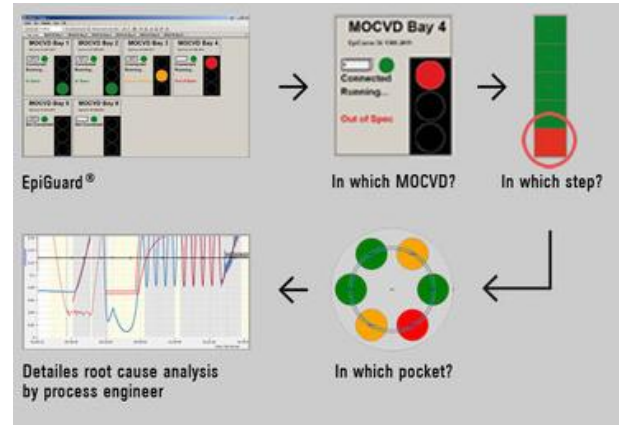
MOCVD Bay 1
MOCVD Bay 2
MOCVD Bay 3
MOCVD Bay 4
Running...
Running...
Running...
MOCVD Bay 5
MOCVD Bay 6

MOCVD Bay 4
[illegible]
Connected
Running...
Out of Spec

EpiGuard®

In which MOCVD?

In which step?

Detailes root cause analysis by process engineer

In which pocket?